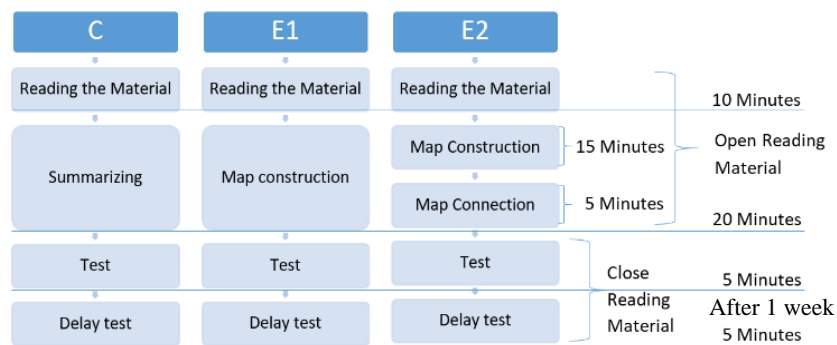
C

E1

E2

Reading the Material

Reading the Material

Reading the Material

10 Minutes

Summarizing

Map construction

Map Construction

15 Minutes

Open Reading Material

Map Connection

5 Minutes

20 Minutes

Test

Test

Test

Close Reading Material

5 Minutes

After 1 week

Delay test

Delay test

Delay test

5 Minutes